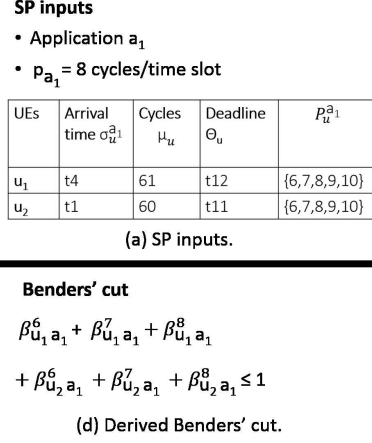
**SP inputs**

- Application $a_1$
- $p_{a_1}$ = 8 cycles/time slot

| UEs | Arrival time $\sigma_u^{a_1}$ | Cycles $\mu_u$ | Deadline $\Theta_u$ | $P_u^{a_1}$ |
|---|---|---|---|---|
| $u_1$ | t4 | 61 | t12 | {6,7,8,9,10} |
| $u_2$ | t1 | 60 | t11 | {6,7,8,9,10} |

(a) SP inputs.

**Benders' cut**

$\beta^6_{u_1 a_1} + \beta^7_{u_1 a_1} + \beta^8_{u_1 a_1}$

$+ \beta^6_{u_2 a_1} + \beta^7_{u_2 a_1} + \beta^8_{u_2 a_1} \leq 1$

(d) Derived Benders' cut.